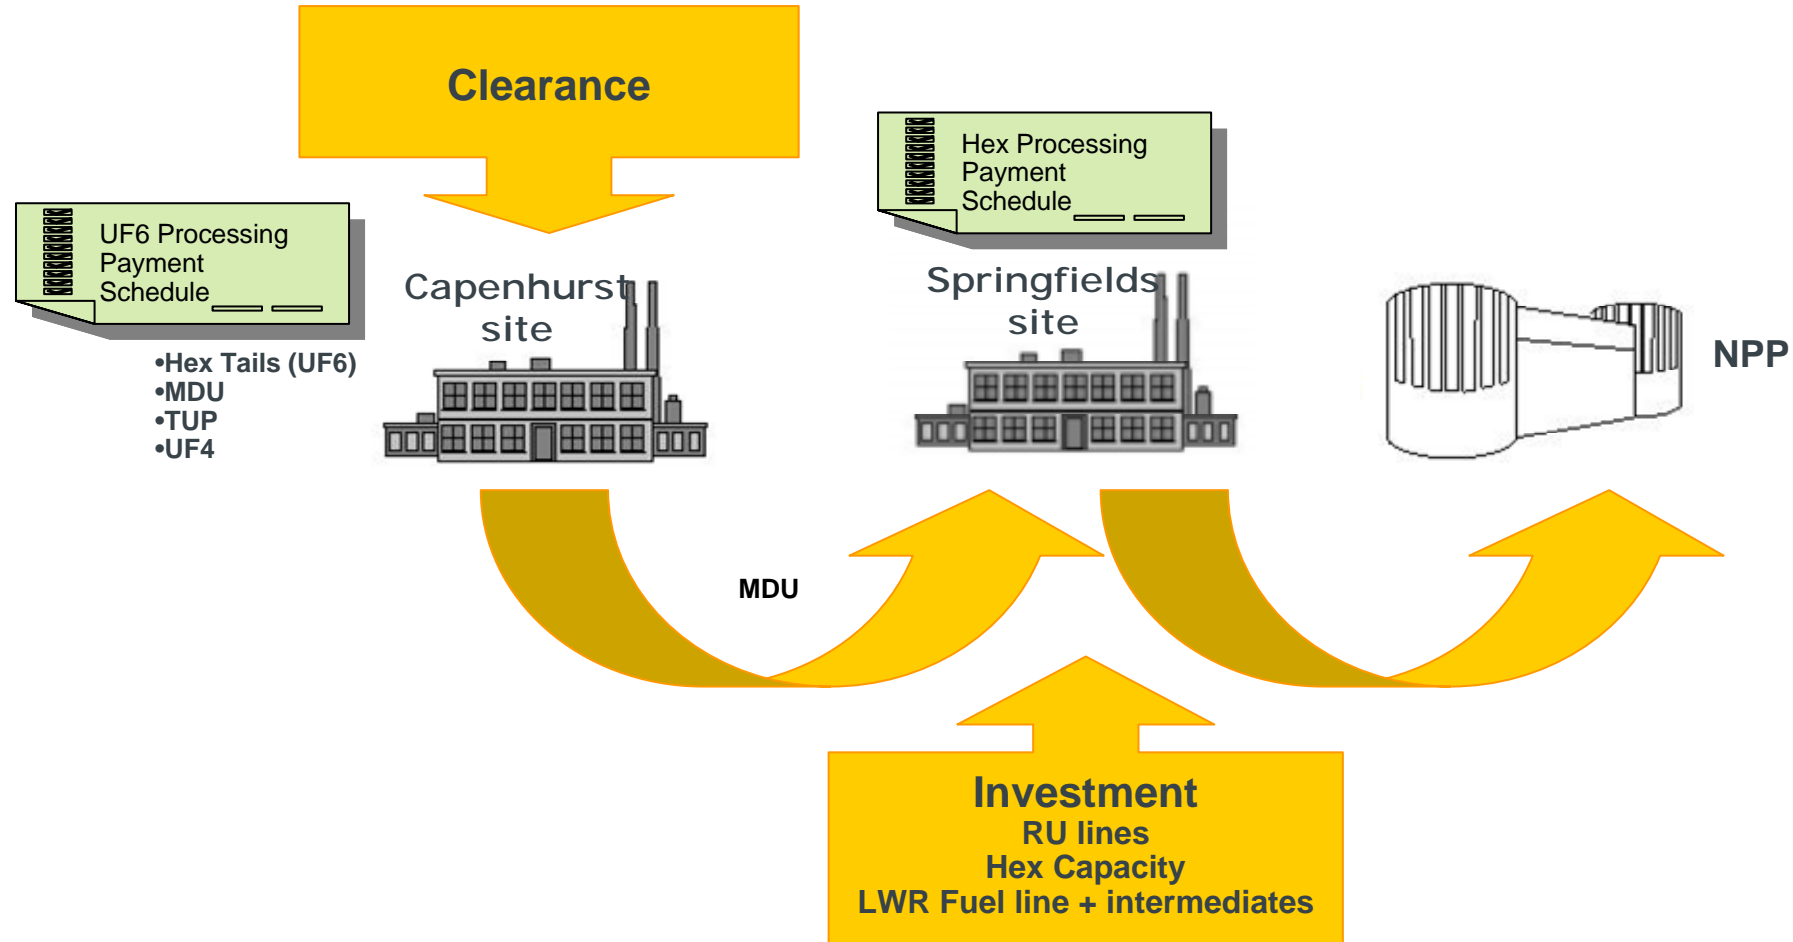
Clearance

UF6 Processing Payment Schedule

•Hex Tails (UF6)
•MDU
•TUP
•UF4

Capenhurst site

Hex Processing Payment Schedule

Springfields site

NPP

MDU

Investment
RU lines
Hex Capacity
LWR Fuel line + intermediates